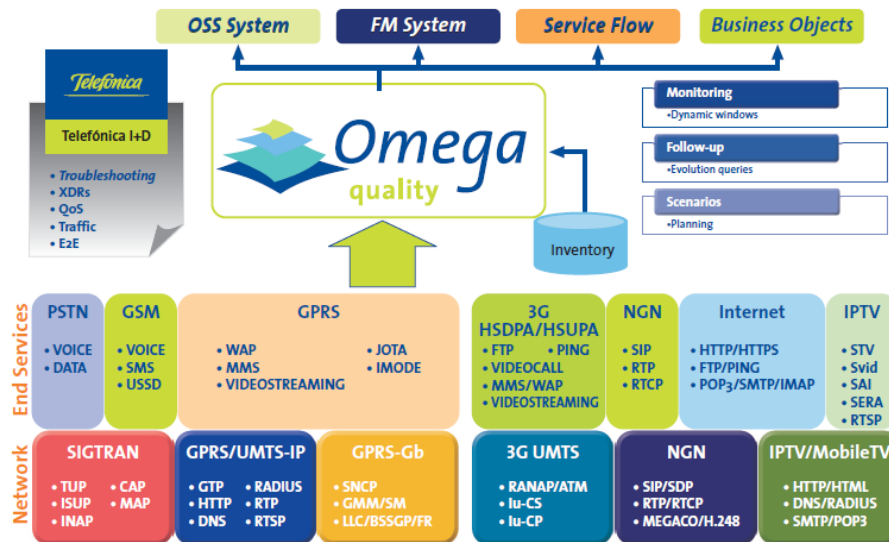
OSS System

FM System

Service Flow

Business Objects

Telefónica

Telefónica I+D

- Troubleshooting
- XDRs
- QoS
- Traffic
- E2E

Omega quality

Inventory

Monitoring
•Dynamic windows

Follow-up
•Evolution queries

Scenarios
•Planning

End Services

PSTN
• VOICE
• DATA

GSM
• VOICE
• SMS
• USSD

GPRS
• WAP
• MMS
• VIDEOSTREAMING
• JOTA
• IMODE

3G HSDPA/HSUPA
• FTP
• PING
• VIDEOCALL
• MMS/WAP
• VIDEOSTREAMING

NGN
• SIP
• RTP
• RTCP

Internet
• HTTP/HTTPS
• FTP/PING
• POP3/SMTP/IMAP

IPTV
• STV
• Svid
• SAI
• SERA
• RTSP

Network

SIGTRAN
• TUP
• ISUP
• INAP
• CAP
• MAP

GPRS/UMTS-IP
• GTP
• HTTP
• DNS
• RADIUS
• RTP
• RTSP

GPRS-Gb
• SNCP
• GMM/SM
• LLC/BSSGP/FR

3G UMTS
• RANAP/ATM
• Iu-CS
• Iu-CP

NGN
• SIP/SDP
• RTP/RTCP
• MEGACO/H.248

IPTV/MobileTV
• HTTP/HTML
• DNS/RADIUS
• SMTP/POP3